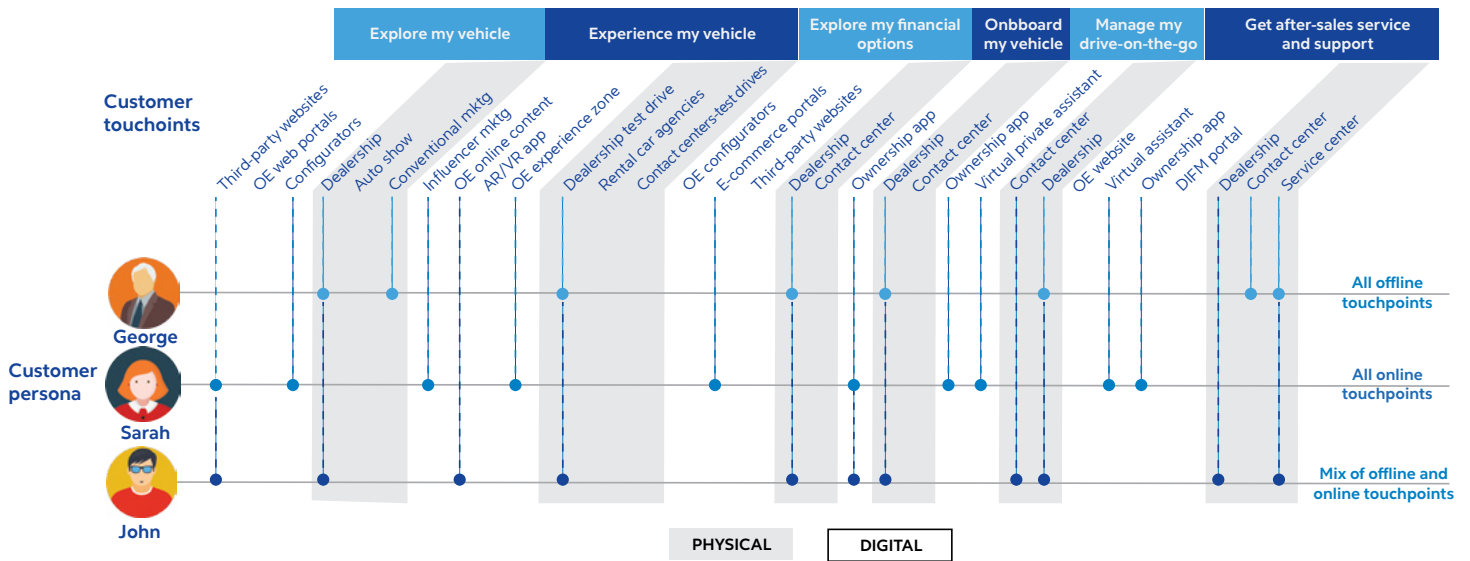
Explore my vehicle | Experience my vehicle | Explore my financial options | Onbboard my vehicle | Manage my drive-on-the-go | Get after-sales service and support

Customer touchoints

Third-party websites
OE web portals
Configurators
Dealership
Auto show
Conventional mktg
Influencer mktg
OE online content
AR/VR app
OE experience zone
Dealership test drive
Rental car agencies
Contact centers-test drives
OE configurators
E-commerce portals
Third-party websites
Dealership
Contact center
Ownership app
Dealership
Contact center
Ownership app
Virtual private assistant
Contact center
Dealership
OE website
Virtual assistant
Ownership app
DIFM portal
Dealership
Contact center
Service center

Customer persona

George
Sarah
John

All offline touchpoints
All online touchpoints
Mix of offline and online touchpoints

PHYSICAL
DIGITAL